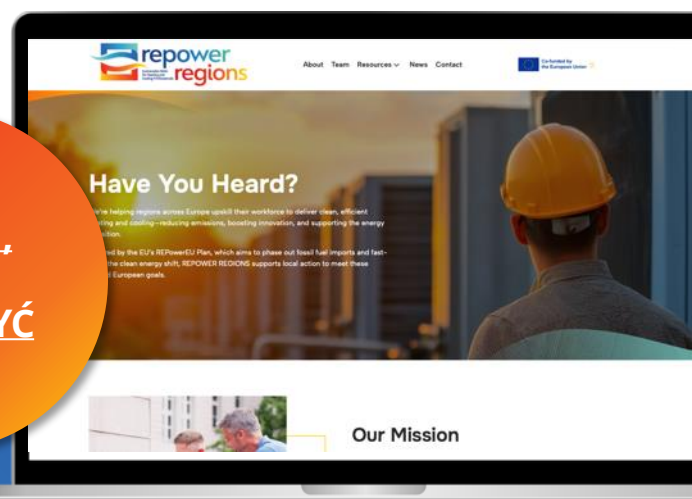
repower regions

About Team Resources News Contact

Co-funded by the European Union

Have You Heard?

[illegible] helping regions across Europe upskill their workforce to deliver clean, efficient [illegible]ting and cooling—reducing emissions, boosting innovation, and supporting the energy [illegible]sition.

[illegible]ed by the EU's REPowerEU Plan, which aims to phase out fossil fuel imports and fast-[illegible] the clean energy shift, REPOWER REGIONS supports local action to meet these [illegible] European goals.

Our Mission

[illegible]

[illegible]YĆ